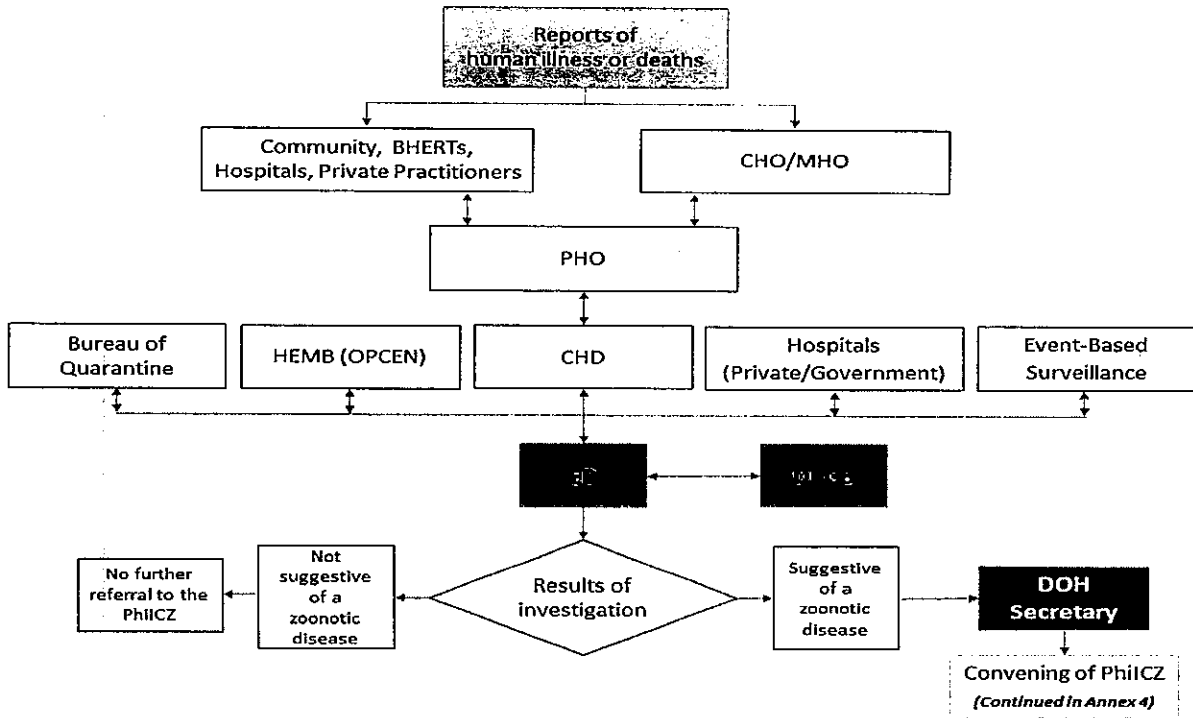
Reports of human illness or deaths

Community, BHERTs, Hospitals, Private Practitioners

CHO/MHO

PHO

Bureau of Quarantine

HEMB (OPCEN)

CHD

Hospitals (Private/Government)

Event-Based Surveillance

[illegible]

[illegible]

No further referral to the PhilCZ

Not suggestive of a zoonotic disease

Results of investigation

Suggestive of a zoonotic disease

DOH Secretary

Convening of PhilCZ
*(Continued in Annex 4)*